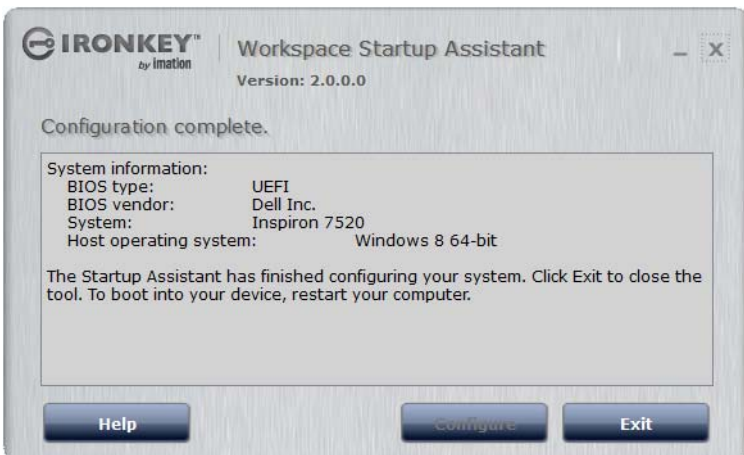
IRONKEY™ by imation

Workspace Startup Assistant

Version: 2.0.0.0

_ X

Configuration complete.

System information:
BIOS type: UEFI
BIOS vendor: Dell Inc.
System: Inspiron 7520
Host operating system: Windows 8 64-bit

The Startup Assistant has finished configuring your system. Click Exit to close the tool. To boot into your device, restart your computer.

Help

Configure

Exit